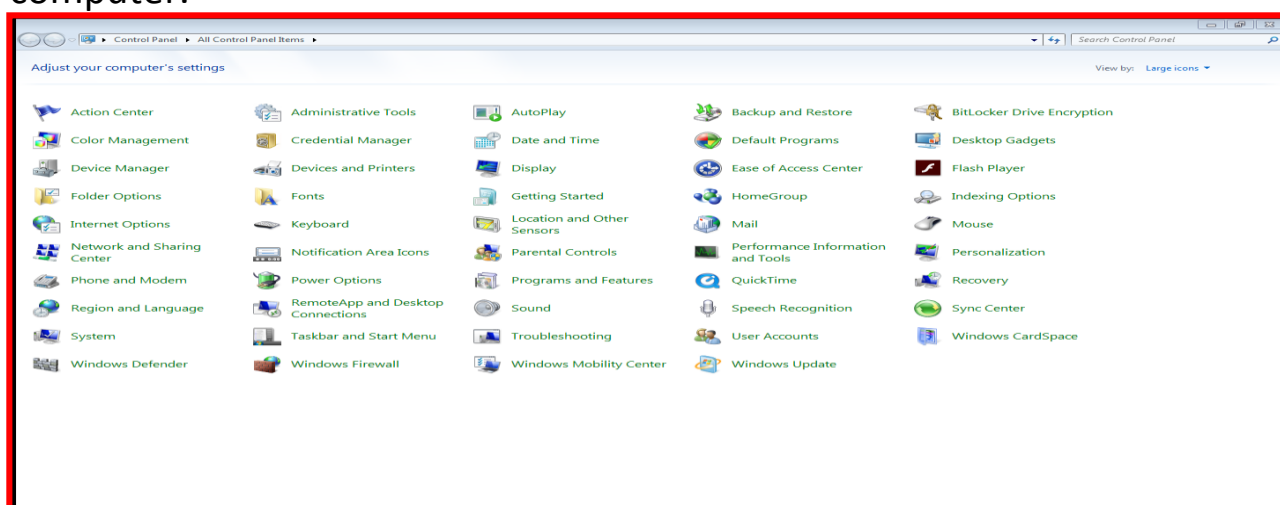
computer.

Control Panel ▸ All Control Panel Items ▸

Search Control Panel

Adjust your computer's settings

View by: Large icons ▾

| | | | | |
|---|---|---|---|---|
| Action Center | Administrative Tools | AutoPlay | Backup and Restore | BitLocker Drive Encryption |
| Color Management | Credential Manager | Date and Time | Default Programs | Desktop Gadgets |
| Device Manager | Devices and Printers | Display | Ease of Access Center | Flash Player |
| Folder Options | Fonts | Getting Started | HomeGroup | Indexing Options |
| Internet Options | Keyboard | Location and Other Sensors | Mail | Mouse |
| Network and Sharing Center | Notification Area Icons | Parental Controls | Performance Information and Tools | Personalization |
| Phone and Modem | Power Options | Programs and Features | QuickTime | Recovery |
| Region and Language | RemoteApp and Desktop Connections | Sound | Speech Recognition | Sync Center |
| System | Taskbar and Start Menu | Troubleshooting | User Accounts | Windows CardSpace |
| Windows Defender | Windows Firewall | Windows Mobility Center | Windows Update | |